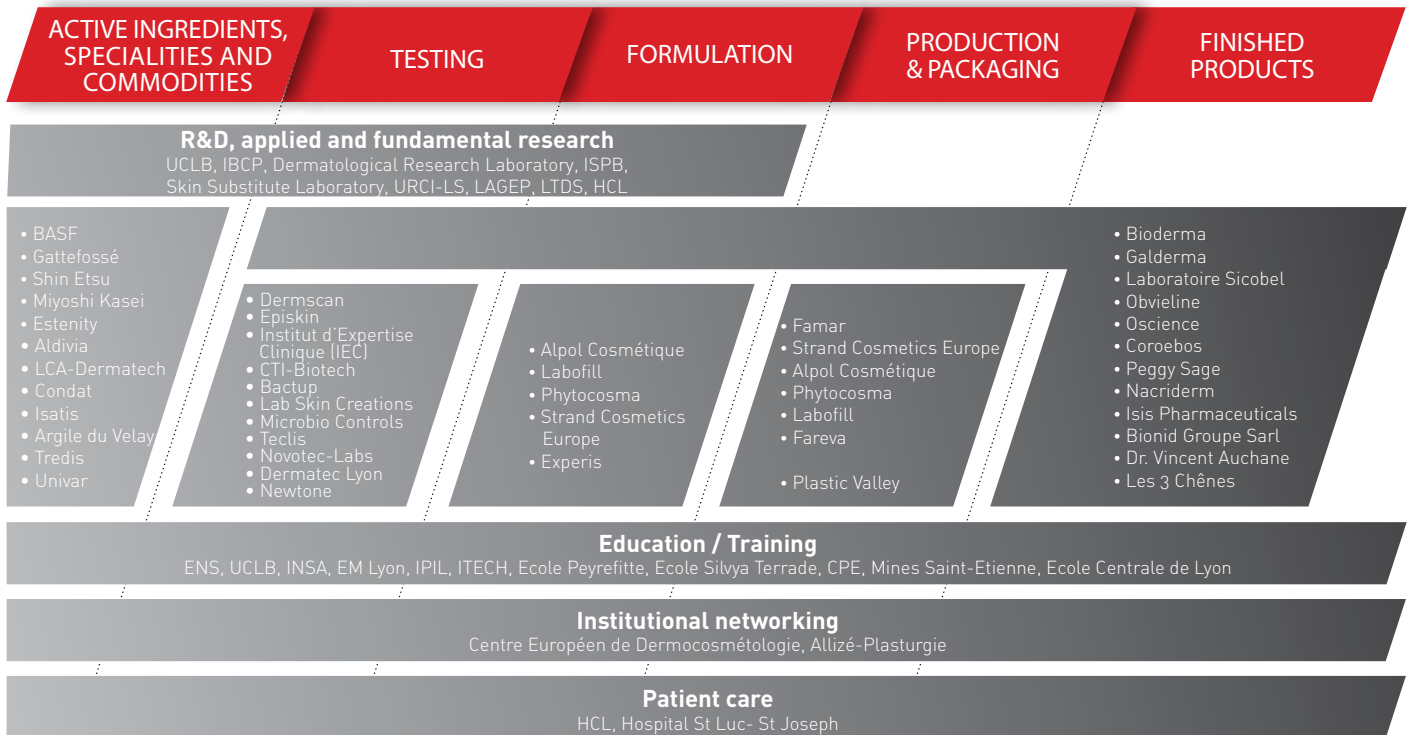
ACTIVE INGREDIENTS, SPECIALITIES AND COMMODITIES

TESTING

FORMULATION

PRODUCTION & PACKAGING

FINISHED PRODUCTS

R&D, applied and fundamental research
UCLB, IBCP, Dermatological Research Laboratory, ISPB, Skin Substitute Laboratory, URCI-LS, LAGEP, LTDS, HCL

• BASF
• Gattefossé
• Shin Etsu
• Miyoshi Kasei
• Estenity
• Aldivia
• LCA-Dermatech
• Condat
• Isatis
• Argile du Velay
• Tredis
• Univar

• Dermscan
• Episkin
• Institut d'Expertise Clinique (IEC)
• CTI-Biotech
• Bactup
• Lab Skin Creations
• Microbio Controls
• Teclis
• Novotec-Labs
• Dermatec Lyon
• Newtone

• Alpol Cosmétique
• Labofill
• Phytocosma
• Strand Cosmetics Europe
• Experis

• Famar
• Strand Cosmetics Europe
• Alpol Cosmétique
• Phytocosma
• Labofill
• Fareva

• Plastic Valley

• Bioderma
• Galderma
• Laboratoire Sicobel
• Obvieline
• Oscience
• Coroebos
• Peggy Sage
• Nacriderm
• Isis Pharmaceuticals
• Bionid Groupe Sarl
• Dr. Vincent Auchane
• Les 3 Chênes

Education / Training
ENS, UCLB, INSA, EM Lyon, IPIL, ITECH, Ecole Peyrefitte, Ecole Silvya Terrade, CPE, Mines Saint-Etienne, Ecole Centrale de Lyon

Institutional networking
Centre Européen de Dermocosmétologie, Allizé-Plasturgie

Patient care
HCL, Hospital St Luc- St Joseph